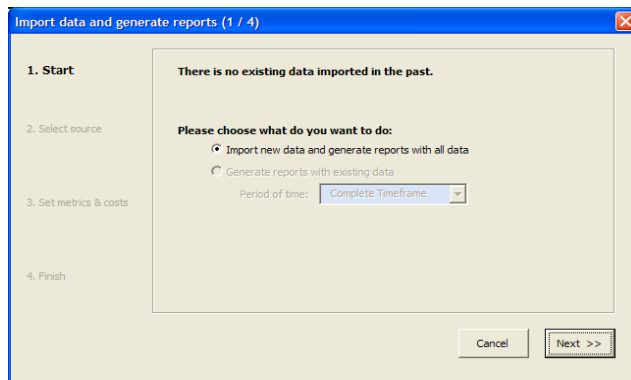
Import data and generate reports (1 / 4)

1. Start

2. Select source

3. Set metrics & costs

4. Finish

There is no existing data imported in the past.

Please choose what do you want to do:

Import new data and generate reports with all data

Generate reports with existing data

Period of time: Complete Timeframe

Cancel

Next >>